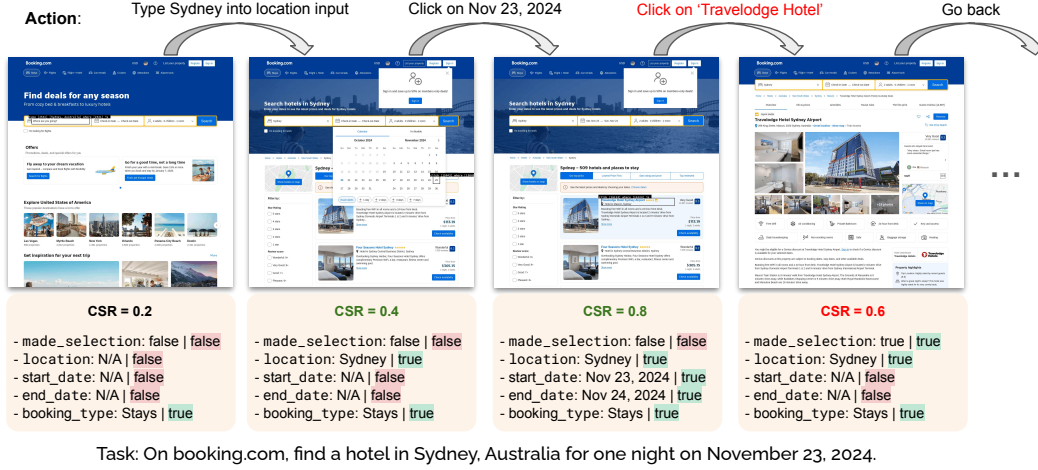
Action:

Type Sydney into location input

Click on Nov 23, 2024

Click on 'Travelodge Hotel'

Go back

Booking.com

Find deals for any season

From cozy bed & breakfasts to luxury hotels

Offers

Explore United States of America

Get inspiration for your next trip

Search hotels in Sydney

Sydney: 526 hotels and places to stay

Travelodge Hotel Sydney Airport

...

CSR = 0.2

- made_selection: false | false
- location: N/A | false
- start_date: N/A | false
- end_date: N/A | false
- booking_type: Stays | true

CSR = 0.4

- made_selection: false | false
- location: Sydney | true
- start_date: N/A | false
- end_date: N/A | false
- booking_type: Stays | true

CSR = 0.8

- made_selection: false | false
- location: Sydney | true
- start_date: Nov 23, 2024 | true
- end_date: Nov 24, 2024 | true
- booking_type: Stays | true

CSR = 0.6

- made_selection: true | true
- location: Sydney | true
- start_date: N/A | false
- end_date: N/A | false
- booking_type: Stays | true

Task: On booking.com, find a hotel in Sydney, Australia for one night on November 23, 2024.